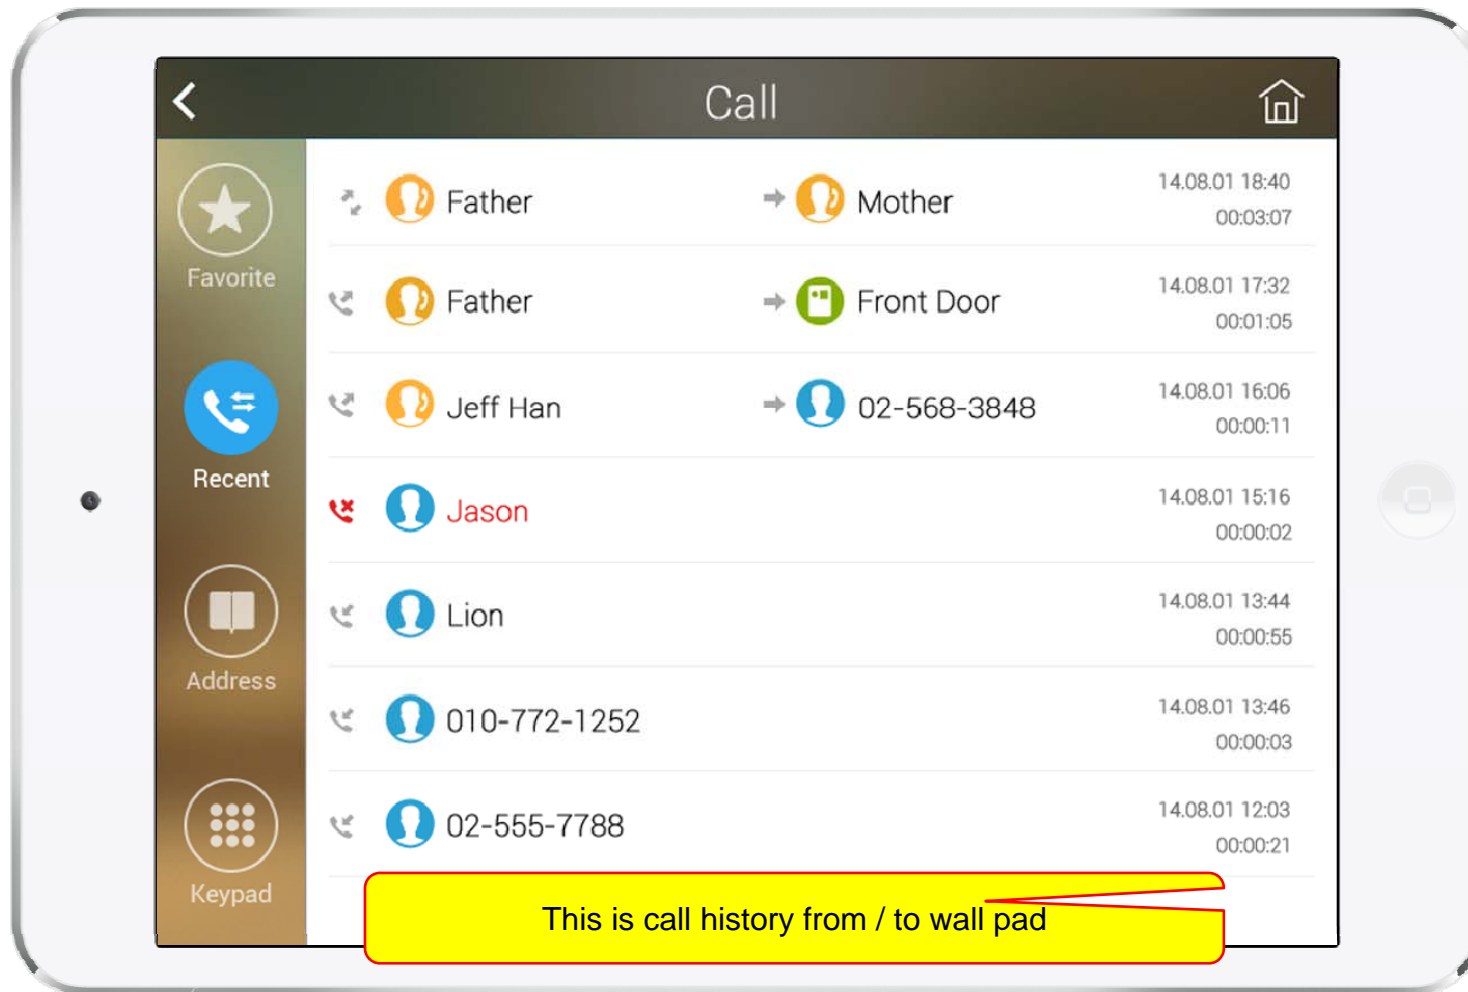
Call

Favorite

Recent

Address

Keypad

Father Mother 14.08.01 18:40 00:03:07

Father Front Door 14.08.01 17:32 00:01:05

Jeff Han 02-568-3848 14.08.01 16:06 00:00:11

Jason 14.08.01 15:16 00:00:02

Lion 14.08.01 13:44 00:00:55

010-772-1252 14.08.01 13:46 00:00:03

02-555-7788 14.08.01 12:03 00:00:21

This is call history from / to wall pad